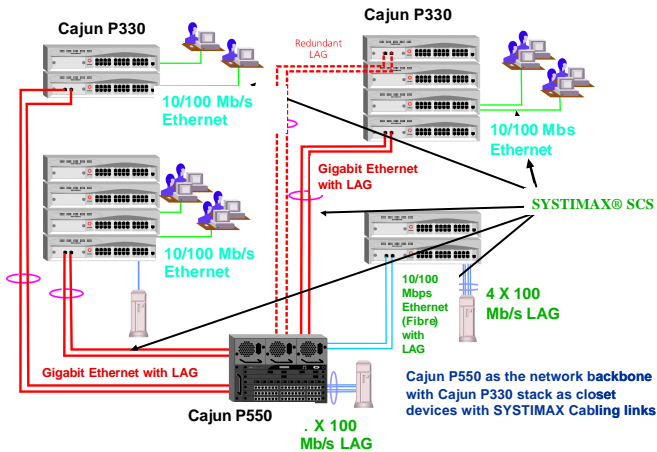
Cajun P330

Cajun P330

Redundant LAG

10/100 Mb/s Ethernet

10/100 Mbs Ethernet

Gigabit Ethernet with LAG

SYSTIMAX® SCS

10/100 Mb/s Ethernet

10/100 Mbps Ethernet (Fibre) with LAG

4 X 100 Mb/s LAG

Gigabit Ethernet with LAG

Cajun P550

. X 100 Mb/s LAG

Cajun P550 as the network backbone with Cajun P330 stack as closet devices with SYSTIMAX Cabling links